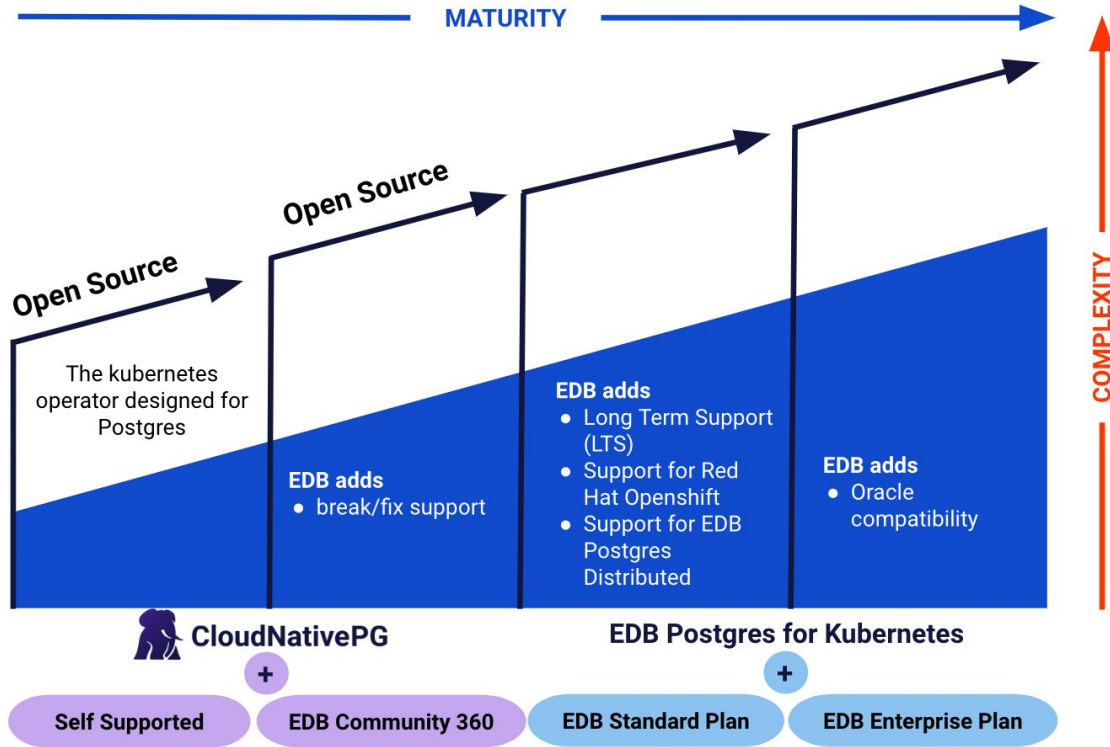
MATURITY

COMPLEXITY

Open Source

Open Source

The kubernetes operator designed for Postgres

EDB adds
- break/fix support

EDB adds
- Long Term Support (LTS)
- Support for Red Hat Openshift
- Support for EDB Postgres Distributed

EDB adds
- Oracle compatibility

CloudNativePG

EDB Postgres for Kubernetes

+

+

Self Supported

EDB Community 360

EDB Standard Plan

EDB Enterprise Plan